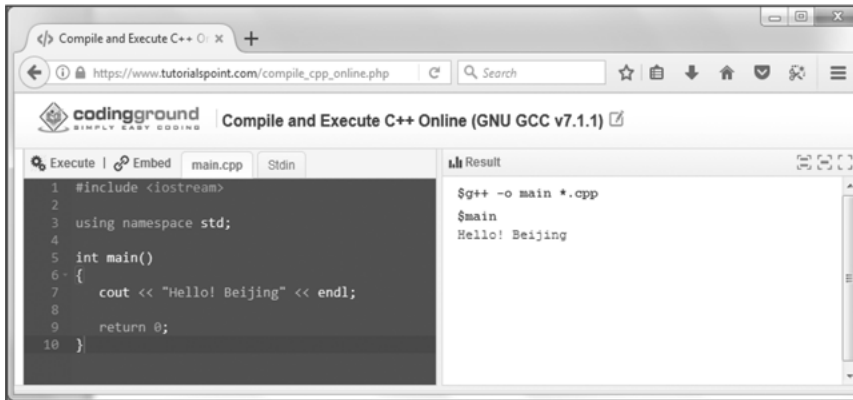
</> Compile and Execute C++ O ×  +

https://www.tutorialspoint.com/compile_cpp_online.php  Search

codingground SIMPLY EASY CODING  Compile and Execute C++ Online (GNU GCC v7.1.1)

Execute | Embed  main.cpp  Stdin

Result

1 #include <iostream>
2
3 using namespace std;
4
5 int main()
6 {
7     cout << "Hello! Beijing" << endl;
8
9     return 0;
10 }

$g++ -o main *.cpp
$main
Hello! Beijing